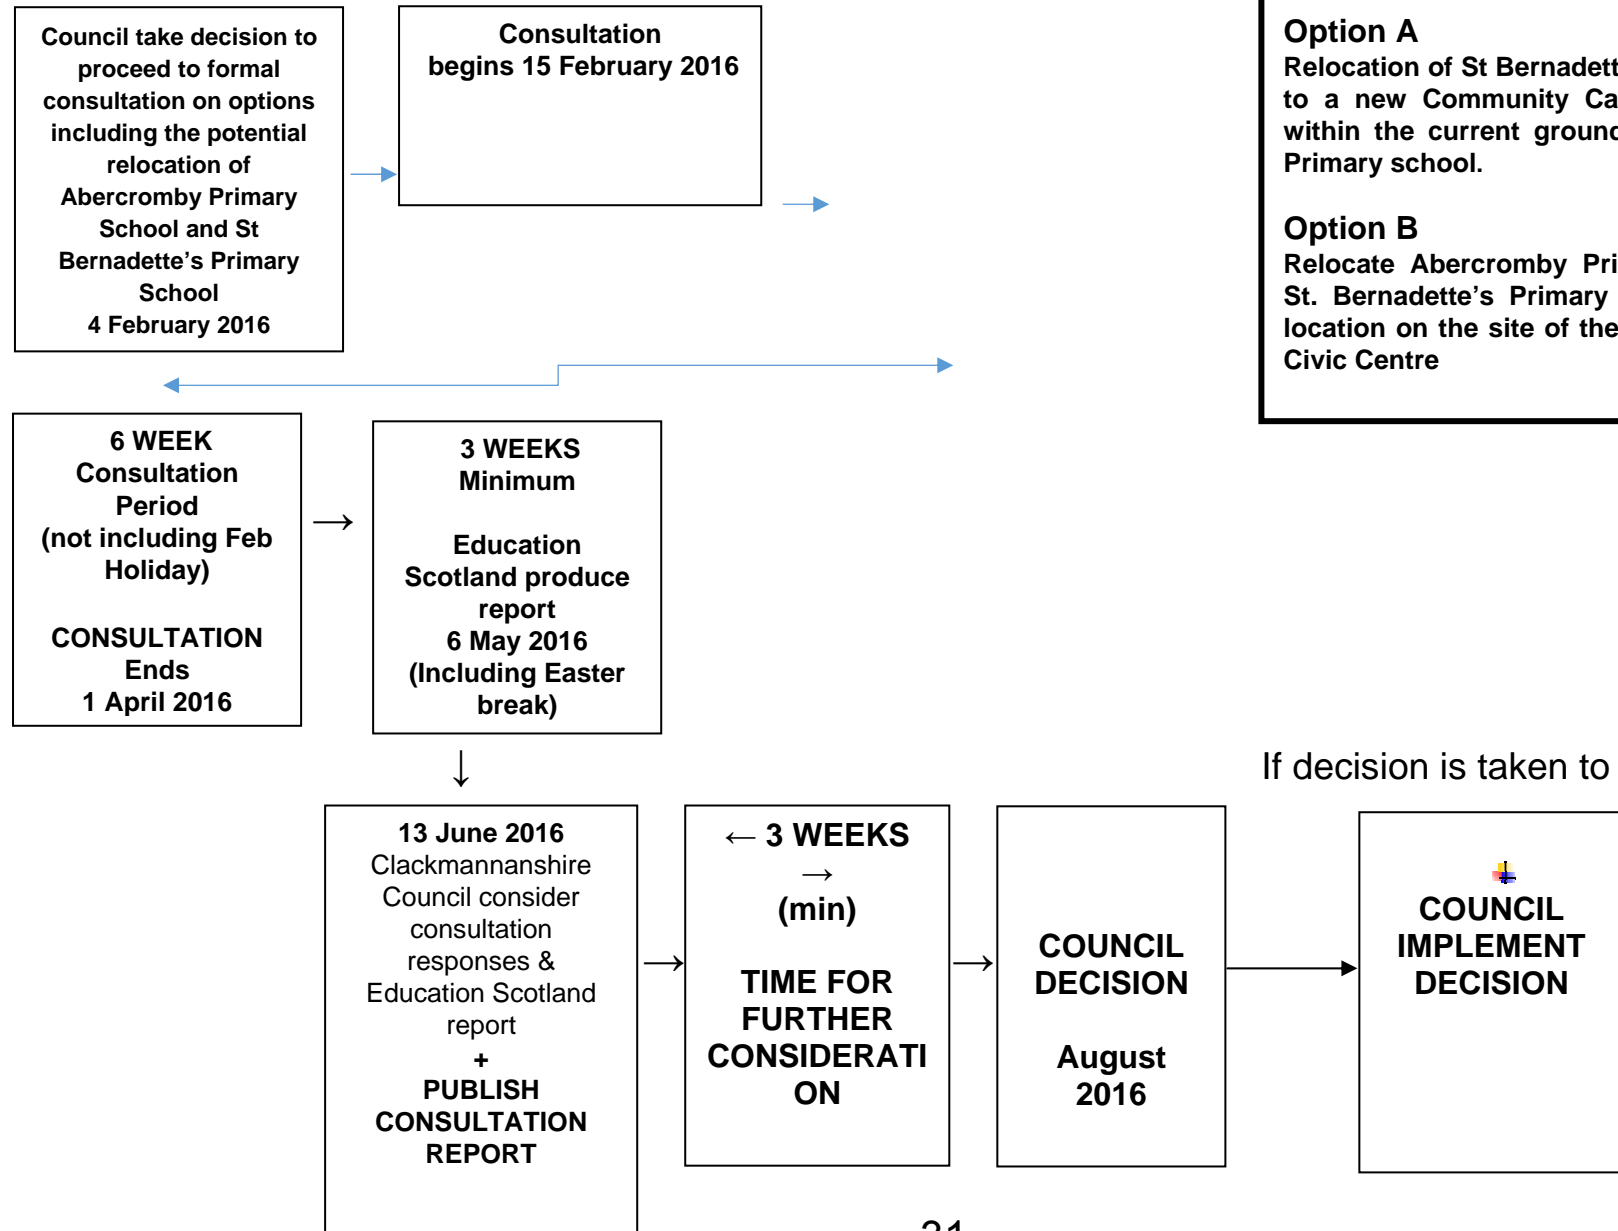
Council take decision to proceed to formal consultation on options including the potential relocation of Abercromby Primary School and St Bernadette's Primary School
4 February 2016

Consultation begins 15 February 2016

Option A
Relocation of St Bernadett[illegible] to a new Community Ca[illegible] within the current ground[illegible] Primary school.

Option B
Relocate Abercromby Pri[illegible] St. Bernadette's Primary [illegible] location on the site of the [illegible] Civic Centre

6 WEEK Consultation Period (not including Feb Holiday)

CONSULTATION Ends
1 April 2016

→

3 WEEKS Minimum

Education Scotland produce report
6 May 2016
(Including Easter break)

↓

If decision is taken to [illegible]

13 June 2016
Clackmannanshire Council consider consultation responses & Education Scotland report
+
PUBLISH CONSULTATION REPORT

→

← 3 WEEKS →
(min)

TIME FOR FURTHER CONSIDERATI ON

→

COUNCIL DECISION

August 2016

COUNCIL IMPLEMENT DECISION

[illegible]